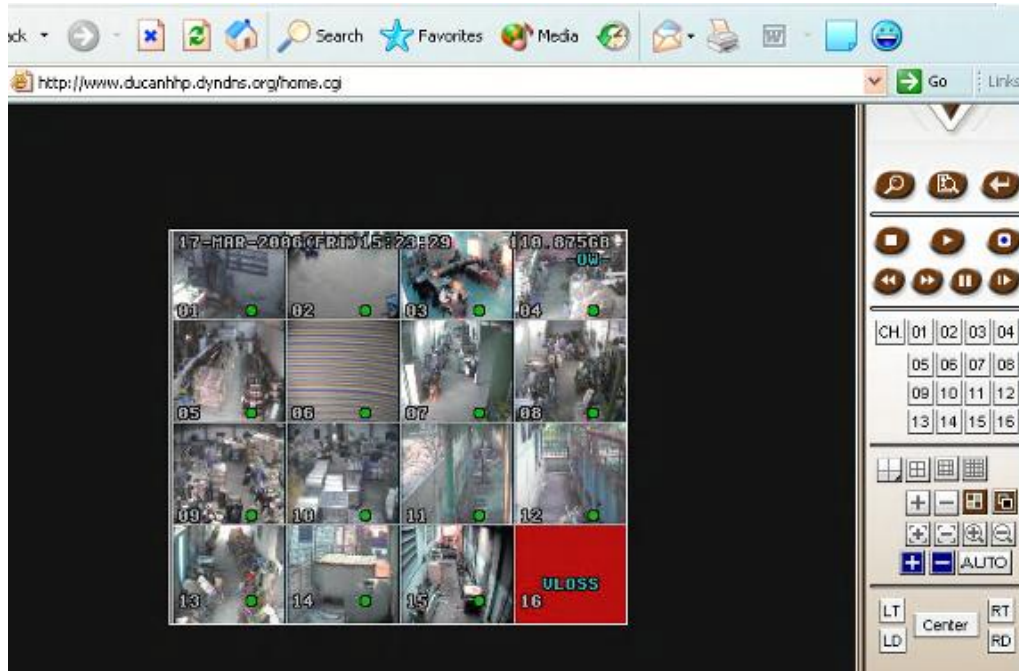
ck Search Favorites Media

http://www.ducanhhp.dyndns.org/home.cgi Go Links

17-MAR-2006(FRI)15:23:29 110.875GB
-OW-

01 02 03 04
05 06 07 08
09 10 11 12
13 14 15 16 VLOSS

CH. 01 02 03 04
05 06 07 08
09 10 11 12
13 14 15 16

AUTO

LT Center RT
LD RD